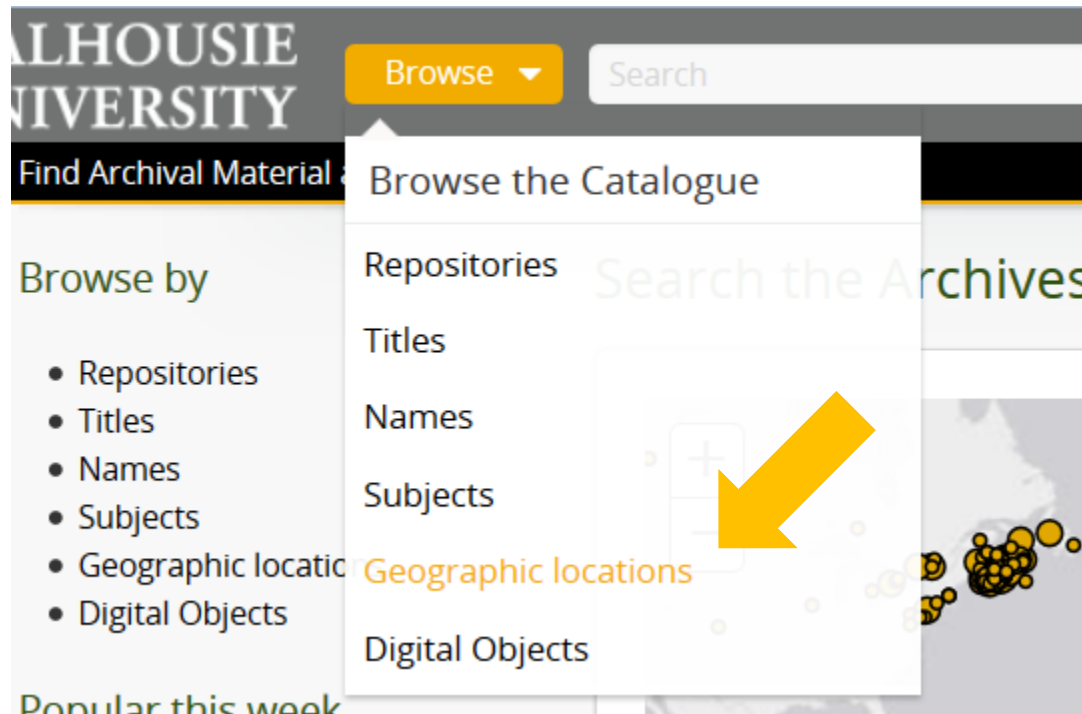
ALHOUSIE
NIVERSITY

Browse

Search

Find Archival Material a

Browse the Catalogue

Repositories

Titles

Names

Subjects

Geographic locations

Digital Objects

Search the Archives

Browse by

- Repositories
- Titles
- Names
- Subjects
- Geographic locatio
- Digital Objects

Popular this week